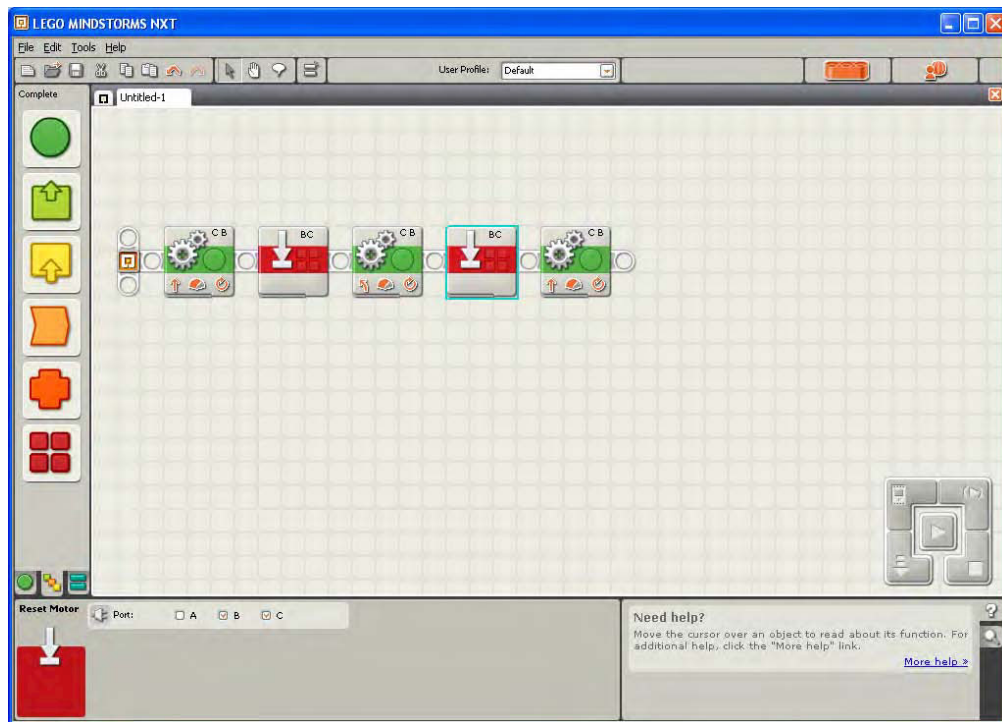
LEGO MINDSTORMS NXT

File Edit Tools Help

User Profile: Default

Complete

Untitled-1

C B

BC

C B

BC

C B

Reset Motor

Port: A B C

Need help?

Move the cursor over an object to read about its function. For additional help, click the "More help" link.

More help »